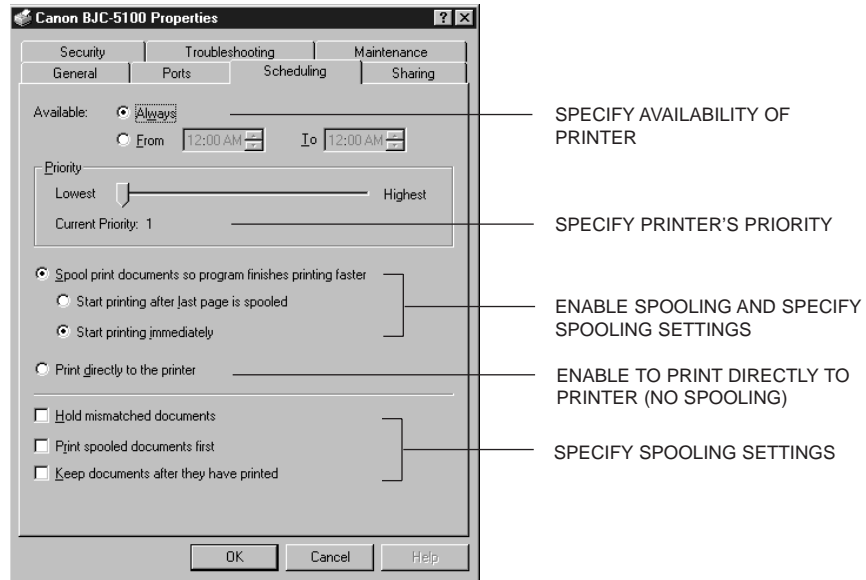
Canon BJC-5100 Properties

Security | Troubleshooting | Maintenance
General | Ports | Scheduling | Sharing

Available: Always
From 12:00 AM To 12:00 AM

Priority
Lowest Highest
Current Priority: 1

Spool print documents so program finishes printing faster
Start printing after last page is spooled
Start printing immediately

Print directly to the printer

Hold mismatched documents
Print spooled documents first
Keep documents after they have printed

OK Cancel Help

SPECIFY AVAILABILITY OF PRINTER

SPECIFY PRINTER'S PRIORITY

ENABLE SPOOLING AND SPECIFY SPOOLING SETTINGS

ENABLE TO PRINT DIRECTLY TO PRINTER (NO SPOOLING)

SPECIFY SPOOLING SETTINGS